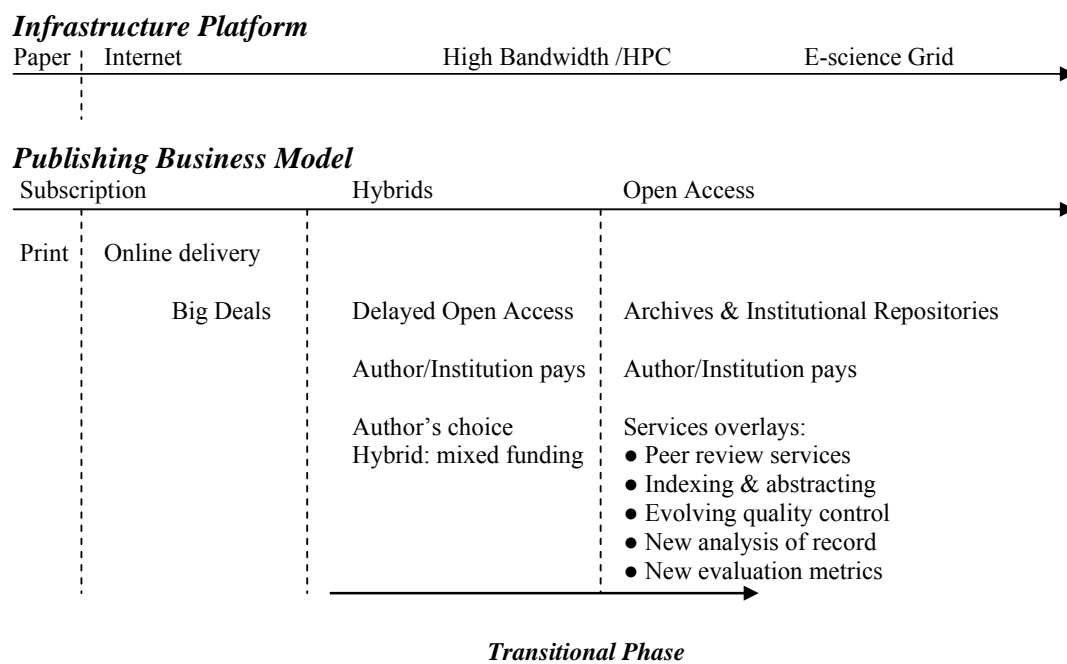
***Infrastructure Platform***

Paper Internet High Bandwidth /HPC E-science Grid

***Publishing Business Model***

Subscription Hybrids Open Access

Print Online delivery

Big Deals

Delayed Open Access

Author/Institution pays

Author's choice
Hybrid: mixed funding

Archives & Institutional Repositories

Author/Institution pays

Services overlays:
● Peer review services
● Indexing & abstracting
● Evolving quality control
● New analysis of record
● New evaluation metrics

***Transitional Phase***